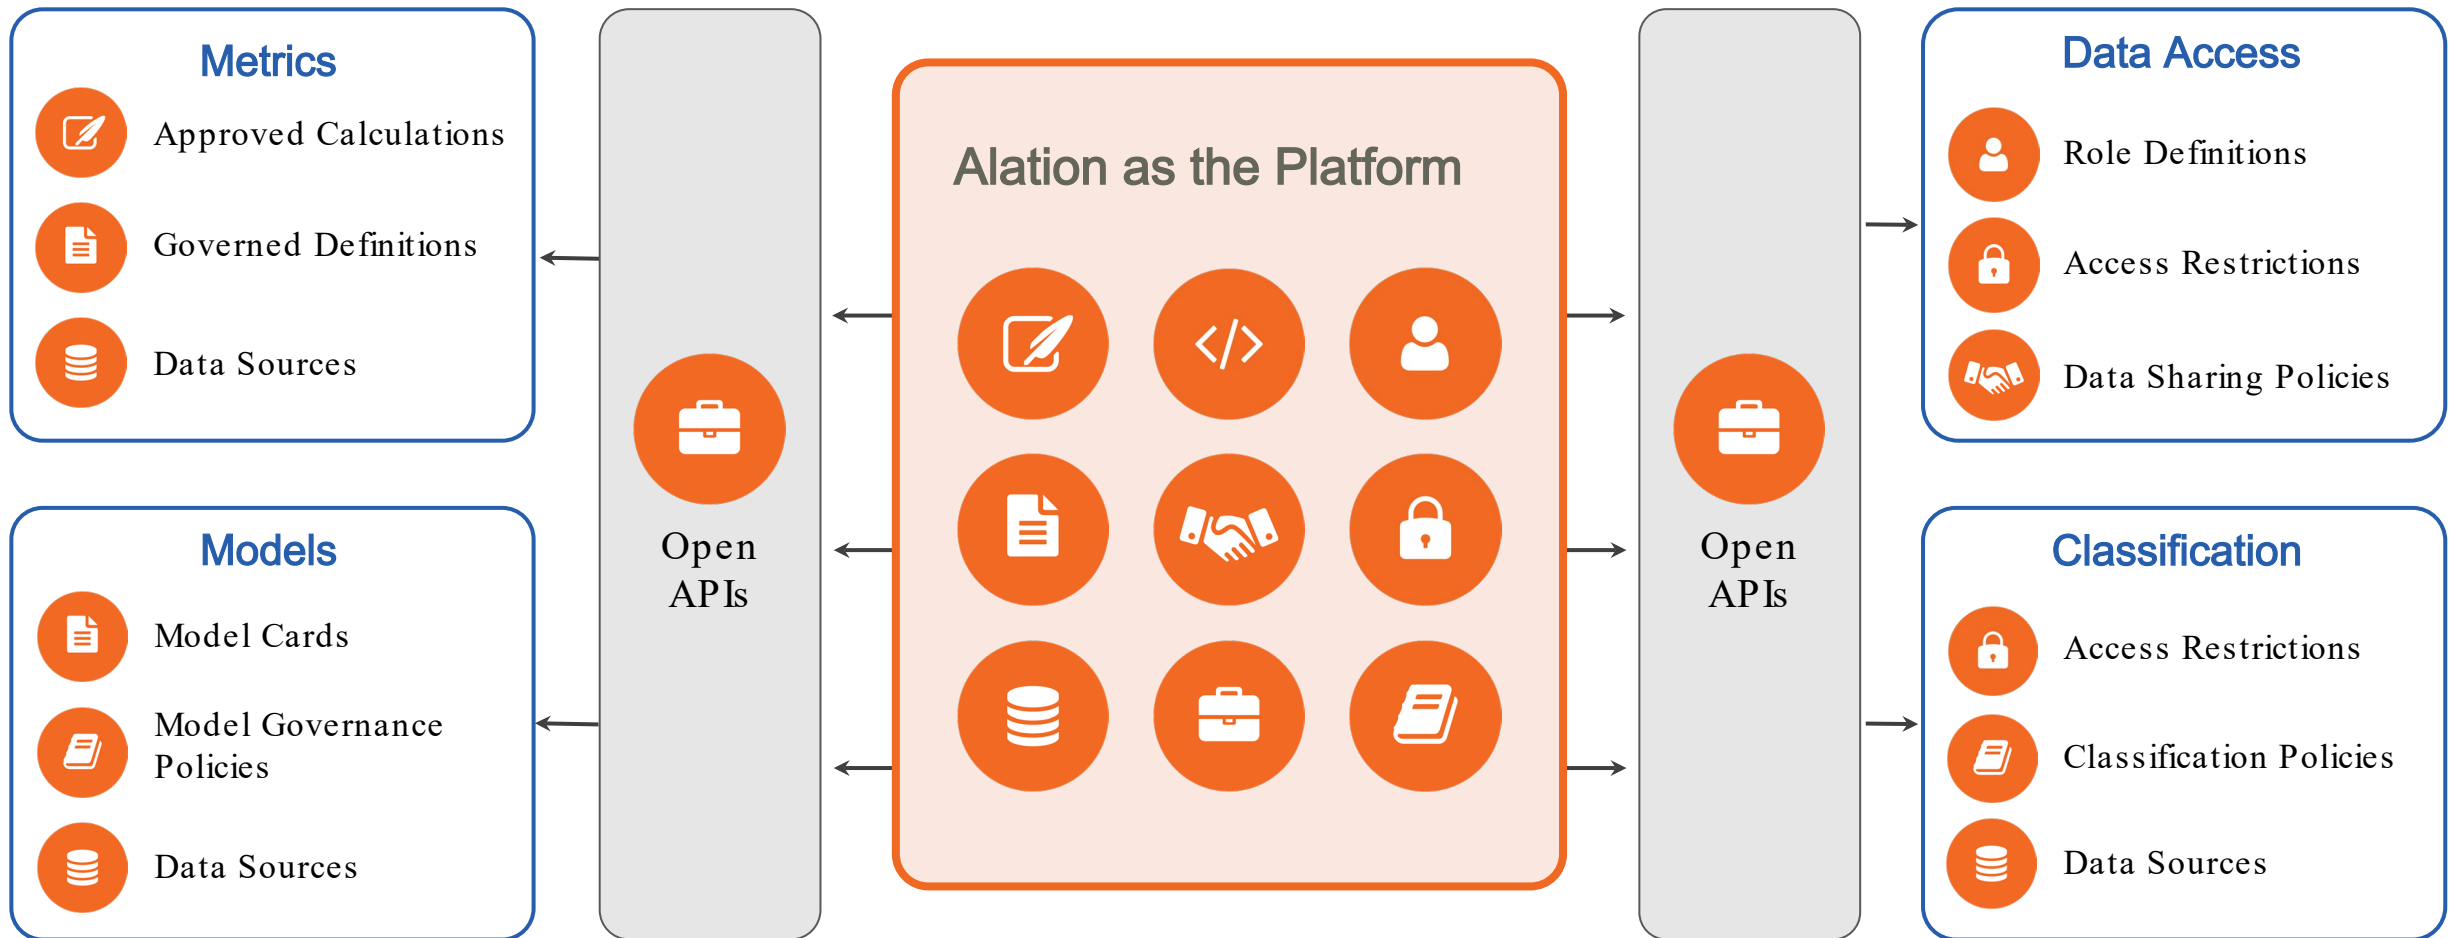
Metrics

Approved Calculations

Governed Definitions

Data Sources

Models

Model Cards

Model Governance Policies

Data Sources

Open APIs

Alation as the Platform

Open APIs

Data Access

Role Definitions

Access Restrictions

Data Sharing Policies

Classification

Access Restrictions

Classification Policies

Data Sources